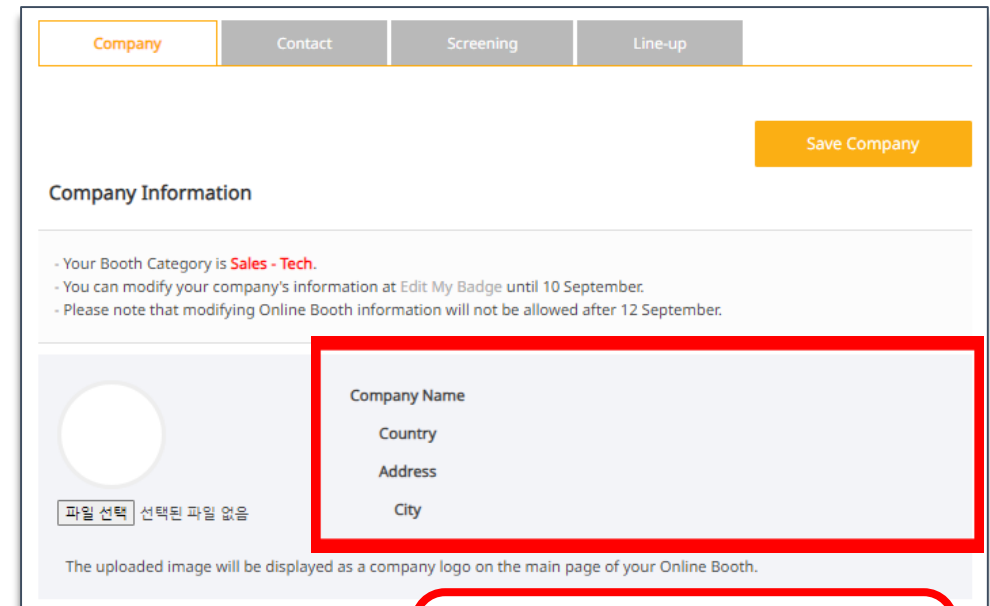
Company | Contact | Screening | Line-up

Save Company

Company Information

- Your Booth Category is Sales - Tech.
- You can modify your company's information at Edit My Badge until 10 September.
- Please note that modifying Online Booth information will not be allowed after 12 September.

Company Name

Country

Address

City

파일 선택 선택된 파일 없음

The uploaded image will be displayed as a company logo on the main page of your Online Booth.